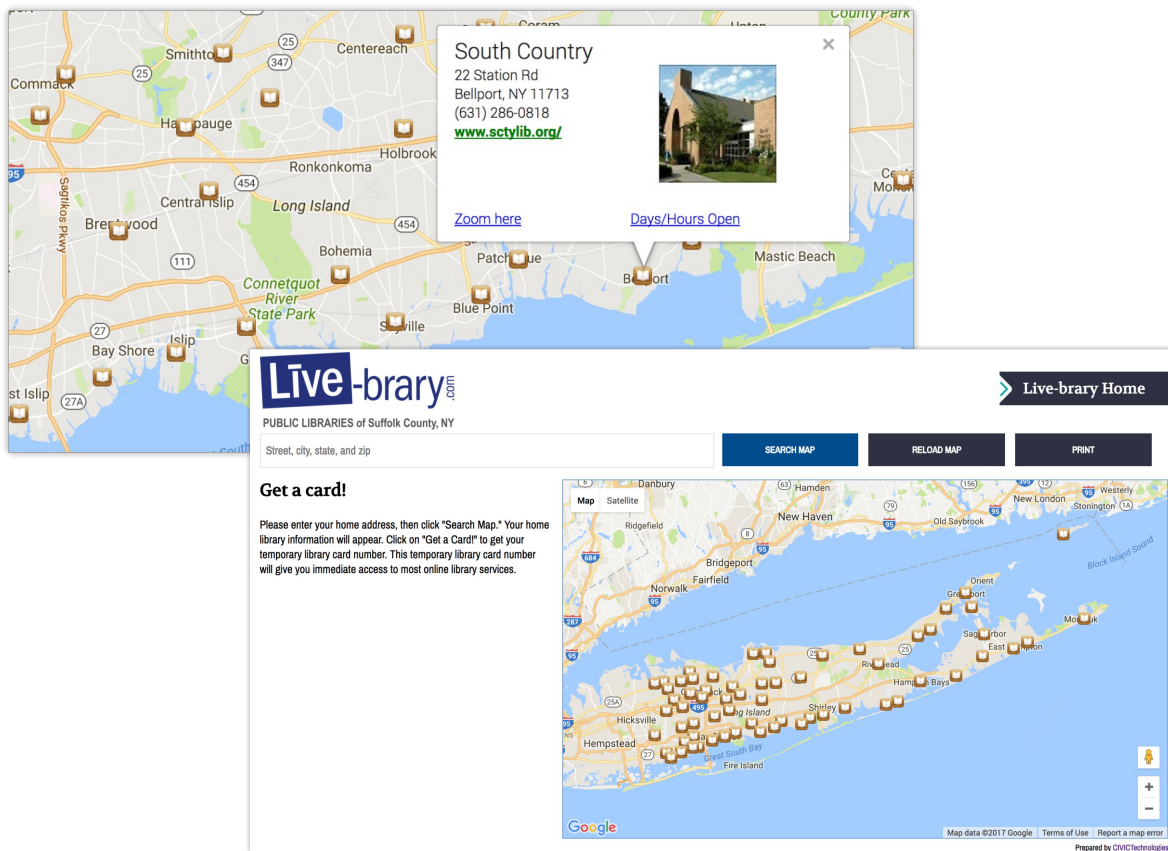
Coram
Upton
County Park
Smithto
Centereach
Commack
Hauppauge
Holbrook
Ronkonkoma
Sagtikos Pkwy
Central Islip
Long Island
Brentwood
Bohemia
Connetquot River State Park
Patchogue
Bellport
Mastic Beach
Blue Point
Sayville
Islip
Bay Shore
st Islip
Moriches

South Country
22 Station Rd
Bellport, NY 11713
(631) 286-0818
www.sctylib.org/
Zoom here
Days/Hours Open

Līve-brary.com
PUBLIC LIBRARIES of Suffolk County, NY
Live-brary Home
Street, city, state, and zip
SEARCH MAP
RELOAD MAP
PRINT

Get a card!

Please enter your home address, then click "Search Map." Your home library information will appear. Click on "Get a Card!" to get your temporary library card number. This temporary library card number will give you immediate access to most online library services.

Map Satellite
Danbury
Hamden
New London
Westerly
Stonington
Ridgefield
New Haven
Old Saybrook
Block Island Sound
Bridgeport
Fairfield
Norwalk
Orient
Greenport
Montauk
Sag Harbor
East Hampton
Riverhead
Hampton Bays
Hicksville
Long Island
Shirley
Hempstead
Great South Bay
Fire Island
Google
Map data ©2017 Google Terms of Use Report a map error
Prepared by CIVICTechnologies